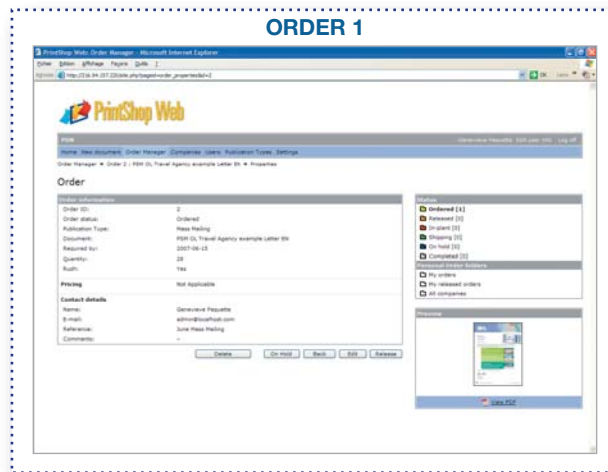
ORDER 1

PrintShop Web: Order Manager - Microsoft Internet Explorer

Fichier Édition Affichage Favoris Outils ?

Adresse http://216.94.157.220/data.php?pageid=order_properties&id=2

PrintShop Web

PSW

Genevieve Paquette Edit your info Log off

Home New document Order Manager Companies Users Publication Types Settings

Order Manager » Order 2 : PSW OL Travel Agency example Letter EN » Properties

Order

Order information

| | |
|---|---|
| Order ID: | 2 |
| Order status: | Ordered |
| Publication Type: | Mass Mailing |
| Document: | PSW OL Travel Agency example Letter EN |
| Required by: | 2007-06-15 |
| Quantity: | 20 |
| Rush: | Yes |

Pricing Not Applicable

Contact details

| | |
|---|---|
| Name: | Genevieve Paquette |
| E-mail: | admin@localhost.com |
| Reference: | June Mass Mailing |
| Comments: | - |

Delete On Hold Back Edit Release

Status

Ordered [1]
Released [0]
In-plant [0]
Shipping [0]
On hold [0]
Completed [0]

Personal Order folders

My orders
My released orders
All companies

Preview

View PDF